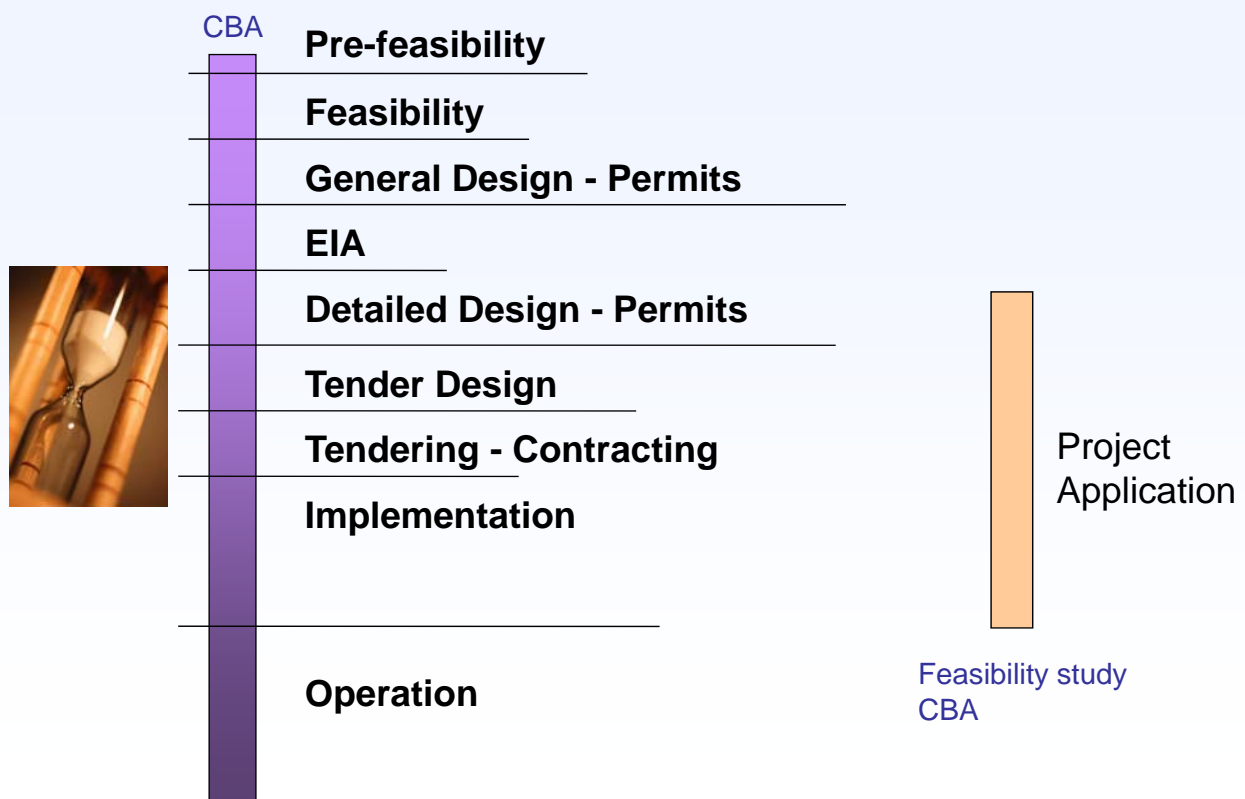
CBA

Pre-feasibility

Feasibility

General Design - Permits

EIA

Detailed Design - Permits

Tender Design

Tendering - Contracting

Implementation

Operation

Project Application

Feasibility study
CBA